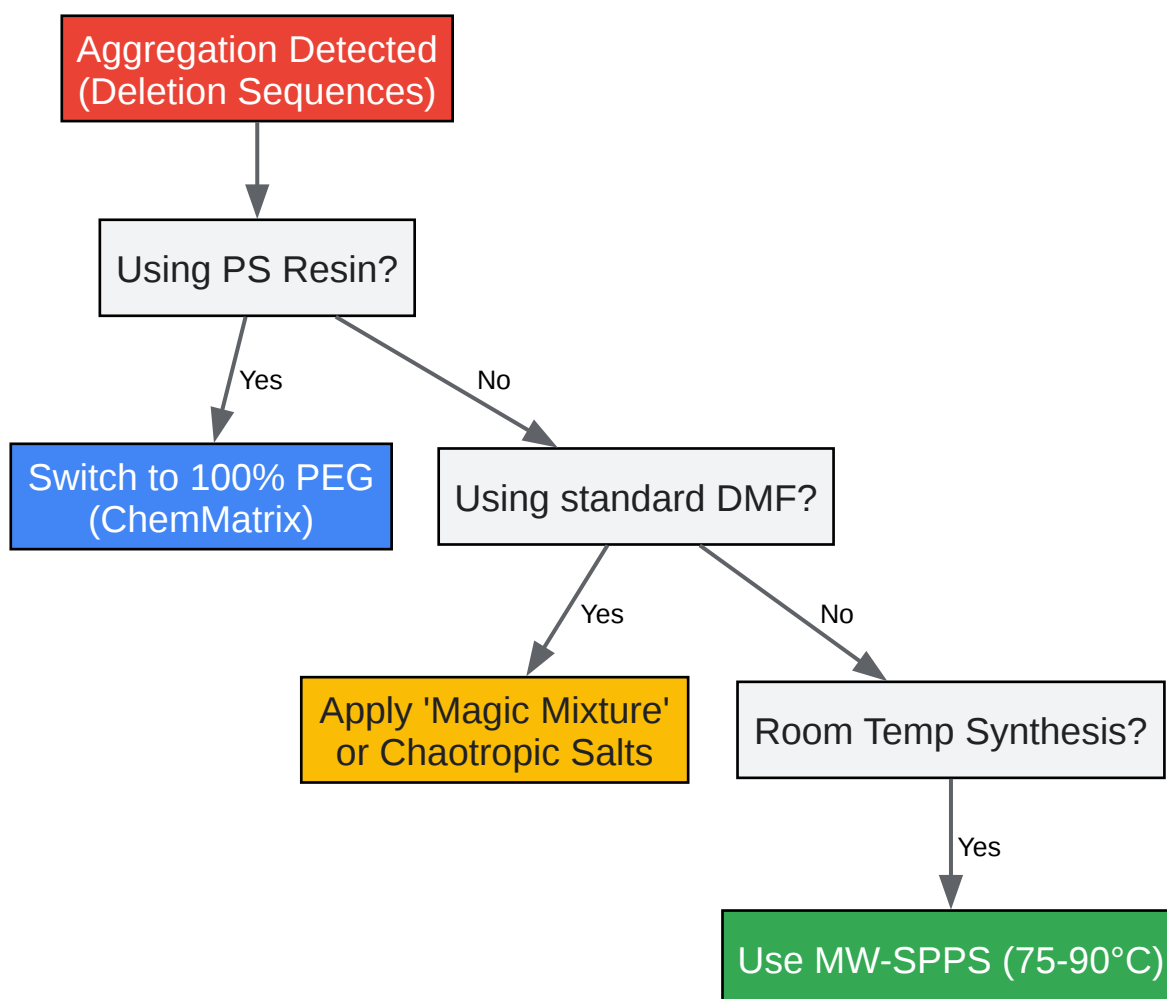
Aggregation Detected
(Deletion Sequences)

Using PS Resin?

Yes

Switch to 100% PEG
(ChemMatrix)

No

Using standard DMF?

Yes

Apply 'Magic Mixture'
or Chaotropic Salts

No

Room Temp Synthesis?

Yes

Use MW-SPPS (75-90°C)